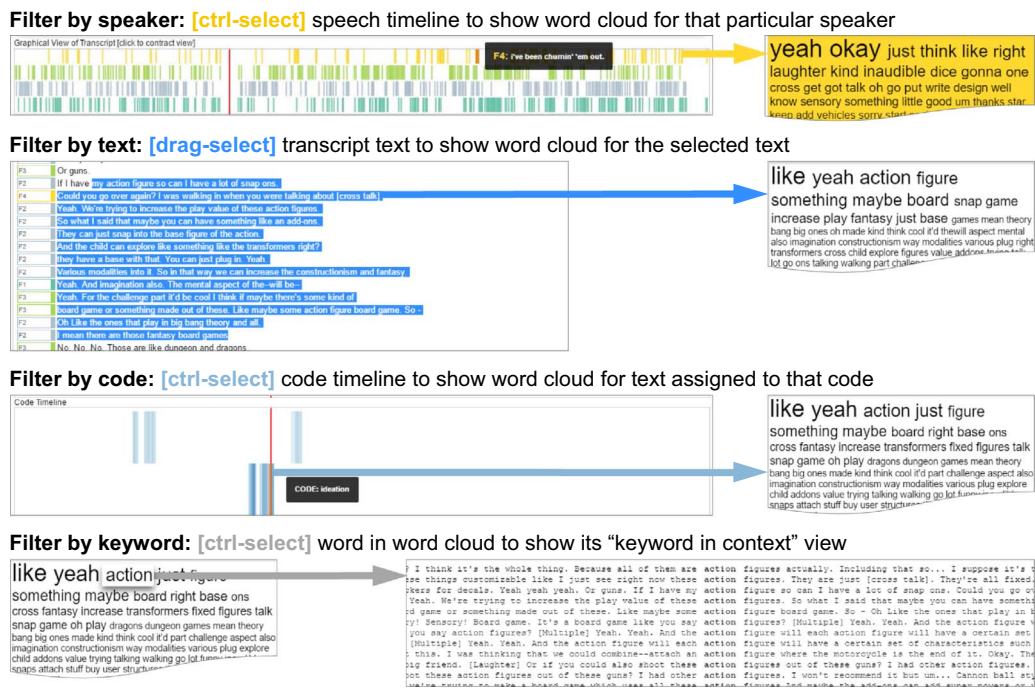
**Filter by speaker:** [ctrl-select] speech timeline to show word cloud for that particular speaker

Graphical View of Transcript [click to contract view]

F4: I've been churnin' 'em out.

yeah okay just think like right laughter kind inaudible dice gonna one cross get got talk oh go put write design well know sensory something little good um thanks star keep add vehicles sorry start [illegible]

**Filter by text:** [drag-select] transcript text to show word cloud for the selected text

| | |
|---|---|
| F3 | Or guns. |
| F2 | If I have my action figure so can I have a lot of snap ons. |
| F4 | Could you go over again? I was walking in when you were talking about [cross talk] |
| F2 | Yeah. We're trying to increase the play value of these action figures |
| F2 | So what I said that maybe you can have something like an add-ons. |
| F2 | They can just snap into the base figure of the action. |
| F2 | And the child can explore like something like the transformers right? |
| F2 | they have a base with that. You can just plug in. Yeah. |
| F2 | Various modalities into it. So in that way we can increase the constructionism and fantasy. |
| F1 | Yeah. And imagination also. The mental aspect of the--will be-- |
| F2 | Yeah. For the challenge part it'd be cool I think if maybe there's some kind of |
| F3 | board game or something made out of these. Like maybe some action figure board game. So - |
| F2 | Oh Like the ones that play in big bang theory and all. |
| F2 | I mean there are those fantasy board games |
| F3 | No. No. No. Those are like dungeon and dragons |

like yeah action figure something maybe board snap game increase play fantasy just base games mean theory bang big ones oh made kind think cool it'd thewill aspect mental also imagination constructionism way modalities various plug right transformers cross child explore figures value addons trying talk lot go ons talking walking part challenge

**Filter by code:** [ctrl-select] code timeline to show word cloud for text assigned to that code

Code Timeline

CODE: ideation

like yeah action just figure something maybe board right base ons cross fantasy increase transformers fixed figures talk snap game oh play dragons dungeon games mean theory bang big ones made kind think cool it'd part challenge aspect also imagination constructionism ways modalities various plug explore child addons value trying talking walking go lot funny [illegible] snaps attach stuff buy user structure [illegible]

**Filter by keyword:** [ctrl-select] word in word cloud to show its "keyword in context" view

like yeah action just figure something maybe board right base ons cross fantasy increase transformers fixed figures talk snap game oh play dragons dungeon games mean theory bang big ones made kind think cool it'd part challenge aspect also imagination constructionism ways modalities various plug explore child addons value trying talking walking go lot funny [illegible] snaps attach stuff buy user structure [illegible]

| | | |
|---|---|---|
| I think it's the whole thing. Because all of them are | action | figures actually. Including that so... I suppose it's t |
| se things customizable like I just see right now these | action | figures. They are just [cross talk]. They're all fixed. |
| kers for decals. Yeah yeah yeah. Or guns. If I have my | action | figure so can I have a lot of snap ons. Could you go o |
| Yeah. We're trying to increase the play value of these | action | figures. So what I said that maybe you can have somethi |
| d game or something made out of these. Like maybe some | action | figure board game. So - Oh Like the ones that play in b |
| y! Sensory! Board game. It's a board game like you say | action | figures? [Multiple] Yeah. Yeah. And the action figure w |
| you say action figures? [Multiple] Yeah. Yeah. And the | action | figure will each action figure will have a certain set |
| [Multiple] Yeah. Yeah. And the action figure will each | action | figure will have a certain set of characteristics such |
| this. I was thinking that we could combine--attach an | action | figure where the motorcycle is the end of it. Okay. The |
| g friend. [Laughter] Or if you could also shoot these | action | figures out of these guns? I had other action figures. |
| ot these action figures out of these guns? I had other | action | figures. I won't recommend it but um... Cannon ball st |
| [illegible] | action | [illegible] |